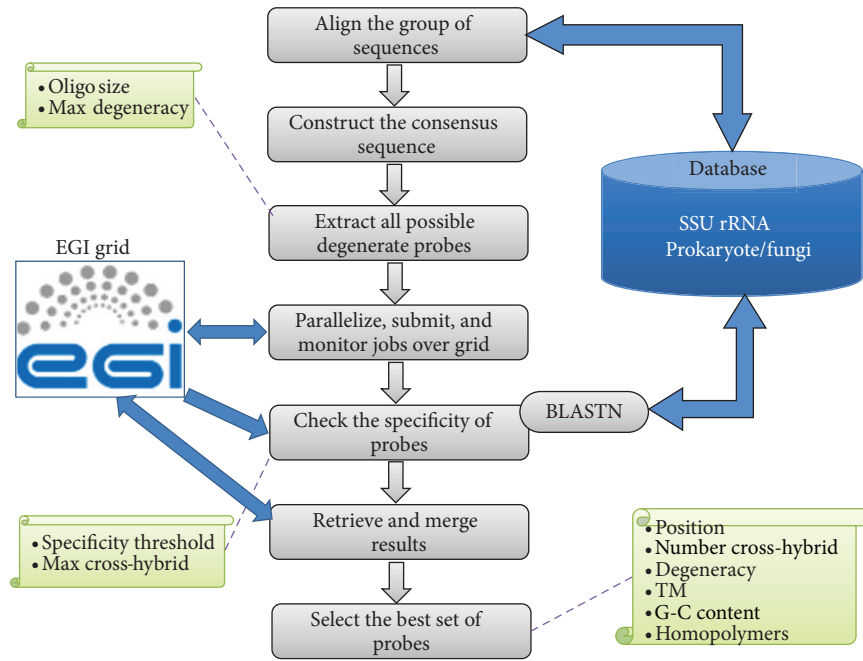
Align the group of sequences

Construct the consensus sequence

Extract all possible degenerate probes

Parallelize, submit, and monitor jobs over grid

Check the specificity of probes

Retrieve and merge results

Select the best set of probes

• Oligo size
• Max degeneracy

EGI grid

egi

Database

SSU rRNA Prokaryote/fungi

BLASTN

• Specificity threshold
• Max cross-hybrid

• Position
• Number cross-hybrid
• Degeneracy
• TM
• G-C content
• Homopolymers